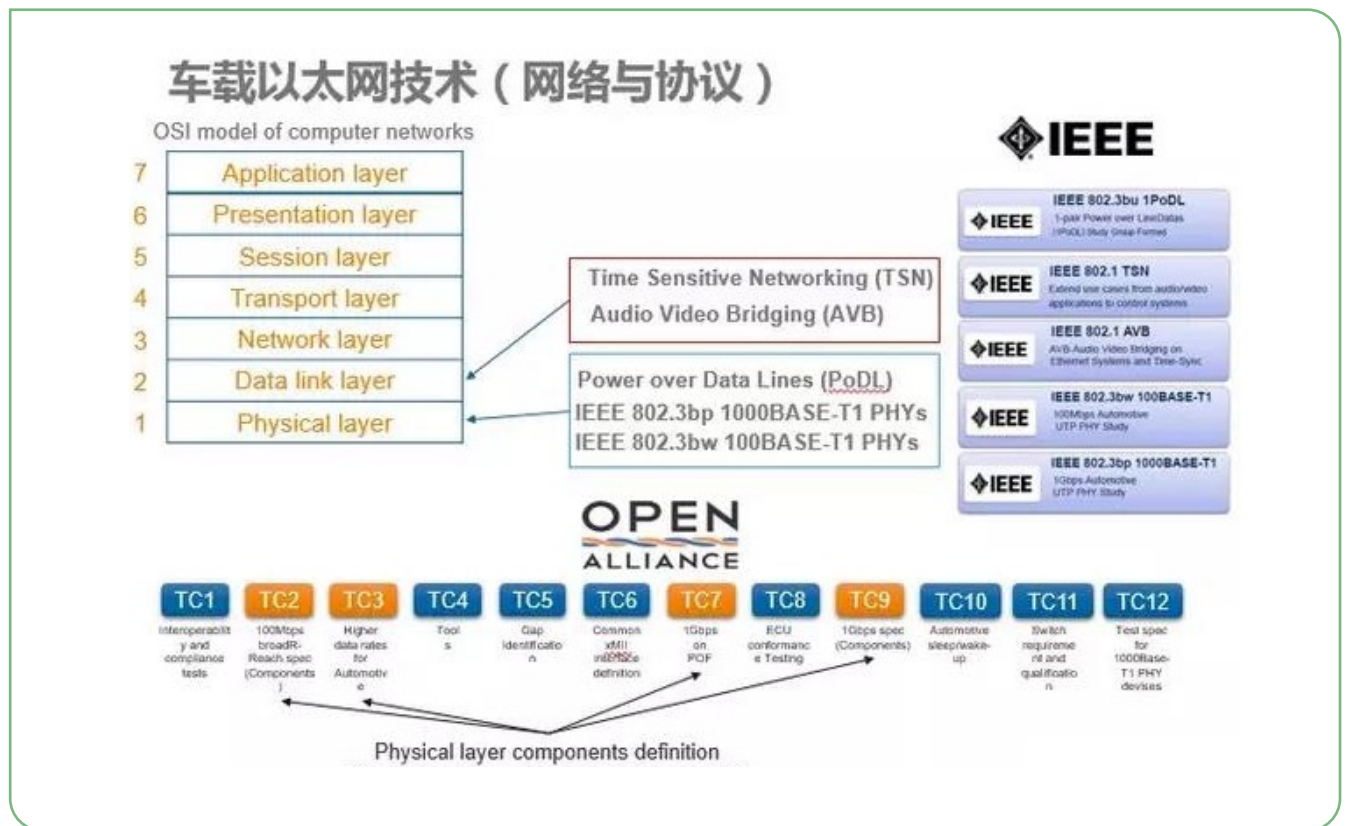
车载以太网技术（网络与协议）

OSI model of computer networks

7 Application layer
6 Presentation layer
5 Session layer
4 Transport layer
3 Network layer
2 Data link layer
1 Physical layer

Time Sensitive Networking (TSN)
Audio Video Bridging (AVB)

Power over Data Lines (PoDL)
IEEE 802.3bp 1000BASE-T1 PHYs
IEEE 802.3bw 100BASE-T1 PHYs

IEEE

IEEE — IEEE 802.3bu 1PoDL — 1-pair Power over Line/Datas (1PoDL) Study Group Formed
IEEE — IEEE 802.1 TSN — Extend use cases from audio/video applications to control systems
IEEE — IEEE 802.1 AVB — AVB-Audio Video Bridging on Ethernet Systems and Time-Sync
IEEE — IEEE 802.3bw 100BASE-T1 — 100Mbps Automotive UTP PHY Study
IEEE — IEEE 802.3bp 1000BASE-T1 — 1Gbps Automotive UTP PHY Study

OPEN ALLIANCE

| TC1 | TC2 | TC3 | TC4 | TC5 | TC6 | TC7 | TC8 | TC9 | TC10 | TC11 | TC12 |
|---|---|---|---|---|---|---|---|---|---|---|---|
| Interoperability and compliance tests | 100Mbps broadR-Reach spec (Components) | Higher data rates for Automotive | Tools | Gap identification | Common xMII interface definition | 1Gbps on POF | ECU conformance Testing | 1Gbps spec (Components) | Automotive sleep/wake-up | Switch requirement and qualification | Test spec for 1000Base-T1 PHY devices |

Physical layer components definition